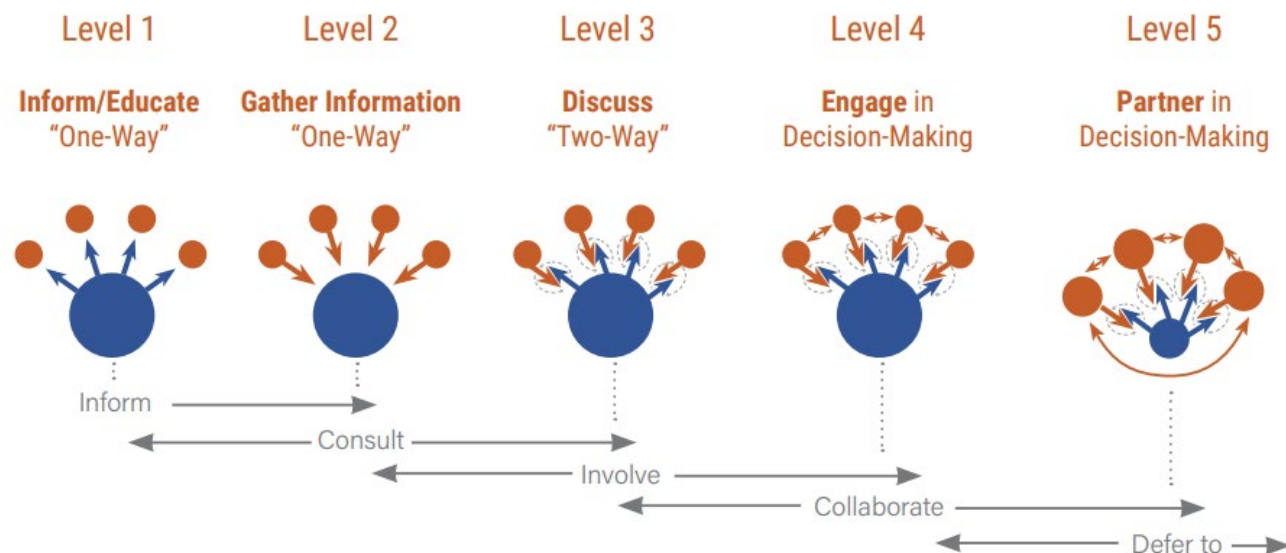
Level 1

Inform/Educate
“One-Way”

Level 2

Gather Information
“One-Way”

Level 3

Discuss
“Two-Way”

Level 4

Engage in
Decision-Making

Level 5

Partner in
Decision-Making

Inform

Consult

Involve

Collaborate

Defer to